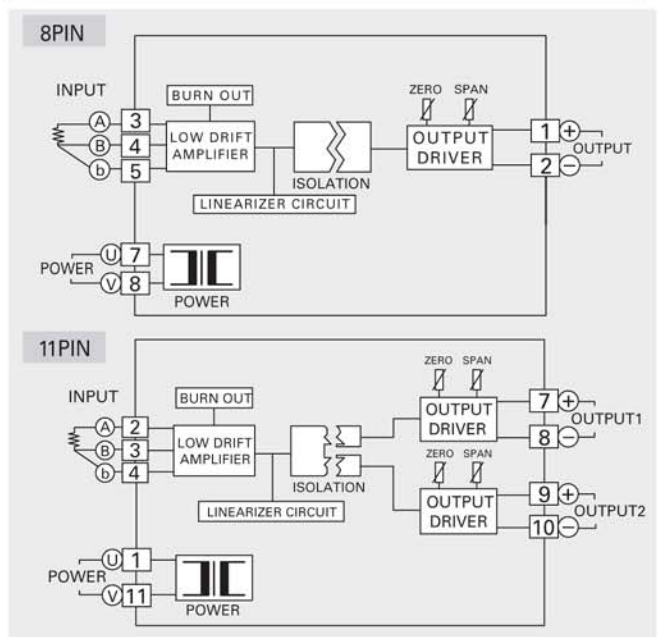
8PIN

INPUT
A 3
B 4
b 5
BURN OUT
LOW DRIFT AMPLIFIER
ISOLATION
LINEARIZER CIRCUIT
ZERO SPAN
OUTPUT DRIVER
1 +
2 −
OUTPUT
POWER
U 7
V 8
POWER

11PIN

INPUT
A 2
B 3
b 4
BURN OUT
LOW DRIFT AMPLIFIER
ISOLATION
LINEARIZER CIRCUIT
ZERO SPAN
OUTPUT DRIVER
7 +
8 −
OUTPUT1
ZERO SPAN
OUTPUT DRIVER
9 +
10 −
OUTPUT2
POWER
U 1
V 11
POWER